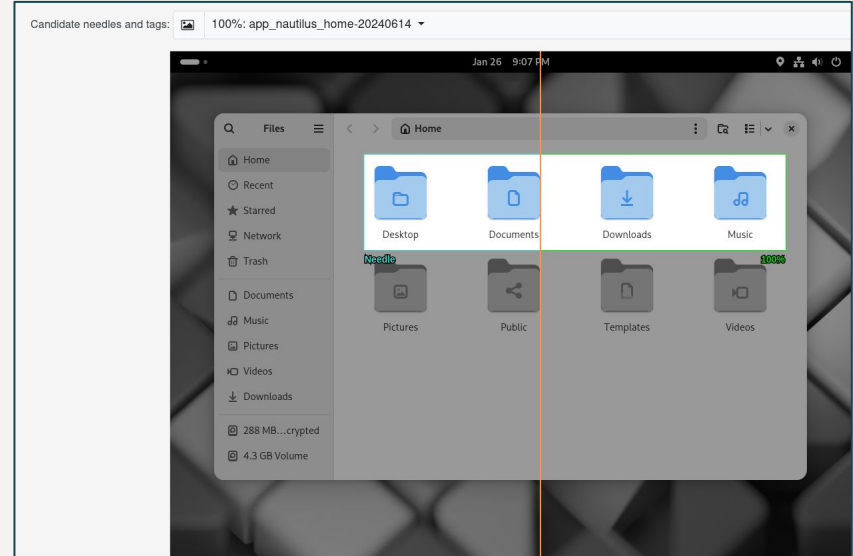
Candidate needles and tags: 100%: app_nautilus_home-20240614

Jan 26 9:07 PM

Files

Home

Home
Recent
Starred
Network
Trash
Documents
Music
Pictures
Videos
Downloads
288 MB…crypted
4.3 GB Volume

Desktop
Documents
Downloads
Music
Needle
100%
Pictures
Public
Templates
Videos